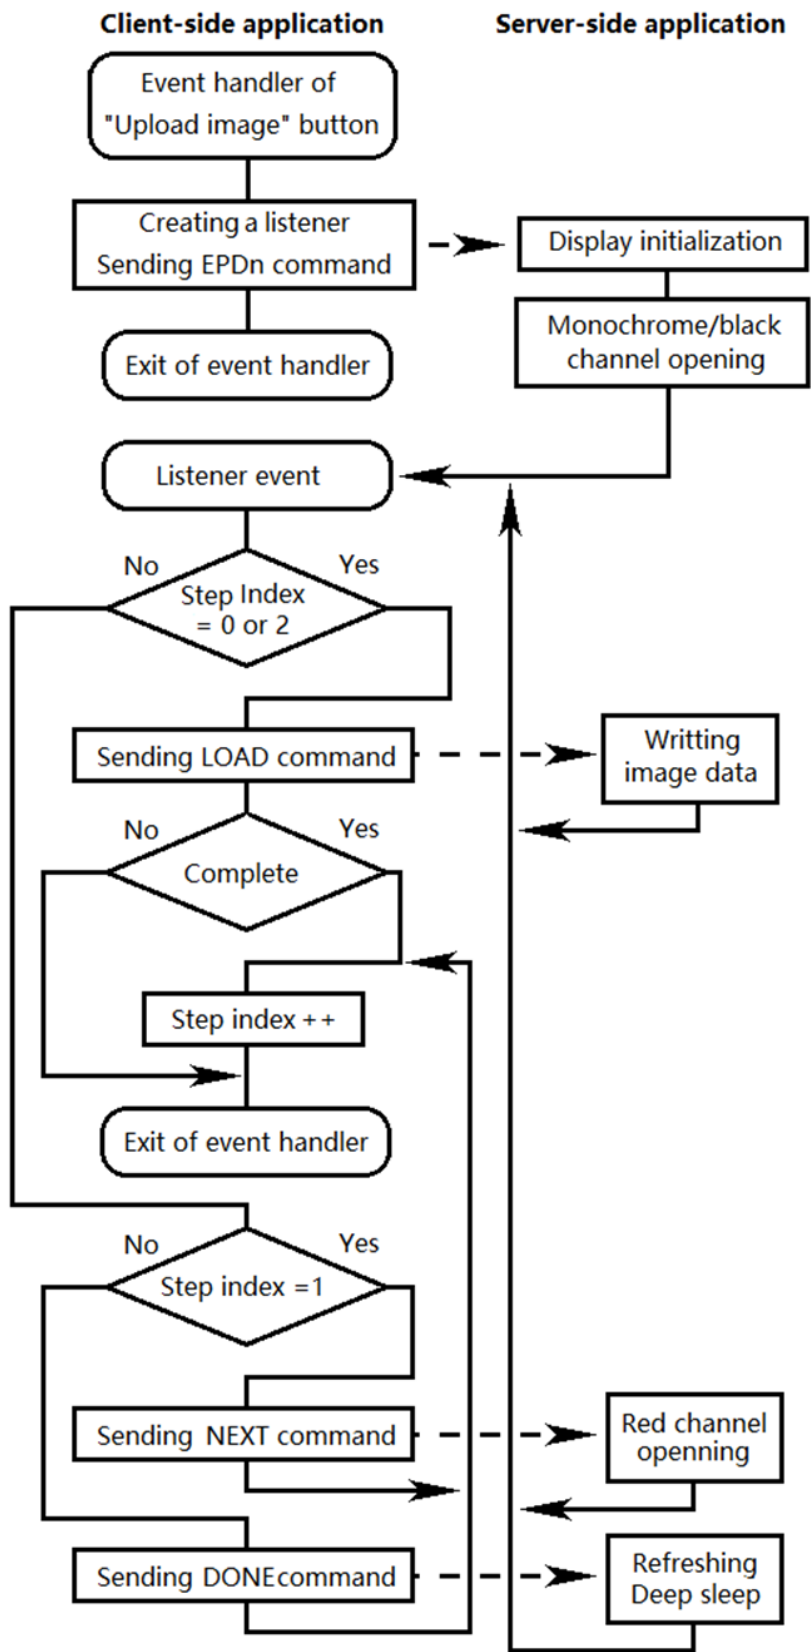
Client-side application

Server-side application

Event handler of "Upload image" button

Creating a listener
Sending EPDn command

Display initialization

Monochrome/black channel opening

Exit of event handler

Listener event

No

Yes

Step Index = 0 or 2

Sending LOAD command

Writting image data

No

Yes

Complete

Step index ++

Exit of event handler

No

Yes

Step index =1

Sending NEXT command

Red channel openning

Sending DONEcommand

Refreshing
Deep sleep